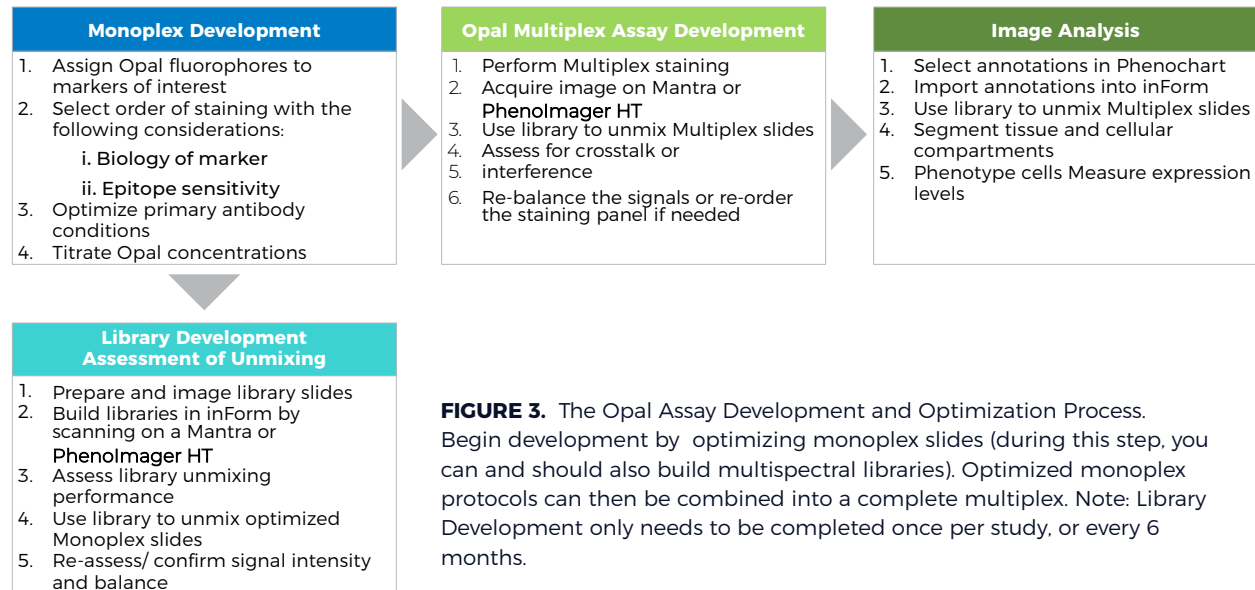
Monoplex Development

1. Assign Opal fluorophores to markers of interest
2. Select order of staining with the following considerations:
i. Biology of marker
ii. Epitope sensitivity
3. Optimize primary antibody conditions
4. Titrate Opal concentrations

Opal Multiplex Assay Development

1. Perform Multiplex staining
2. Acquire image on Mantra or PhenoImager HT
3. Use library to unmix Multiplex slides
4. Assess for crosstalk or
5. interference
6. Re-balance the signals or re-order the staining panel if needed

Image Analysis

1. Select annotations in Phenochart
2. Import annotations into inForm
3. Use library to unmix Multiplex slides
4. Segment tissue and cellular compartments
5. Phenotype cells Measure expression levels

Library Development Assessment of Unmixing

1. Prepare and image library slides
2. Build libraries in inForm by scanning on a Mantra or PhenoImager HT
3. Assess library unmixing performance
4. Use library to unmix optimized Monoplex slides
5. Re-assess/ confirm signal intensity and balance

FIGURE 3. The Opal Assay Development and Optimization Process. Begin development by optimizing monoplex slides (during this step, you can and should also build multispectral libraries). Optimized monoplex protocols can then be combined into a complete multiplex. Note: Library Development only needs to be completed once per study, or every 6 months.